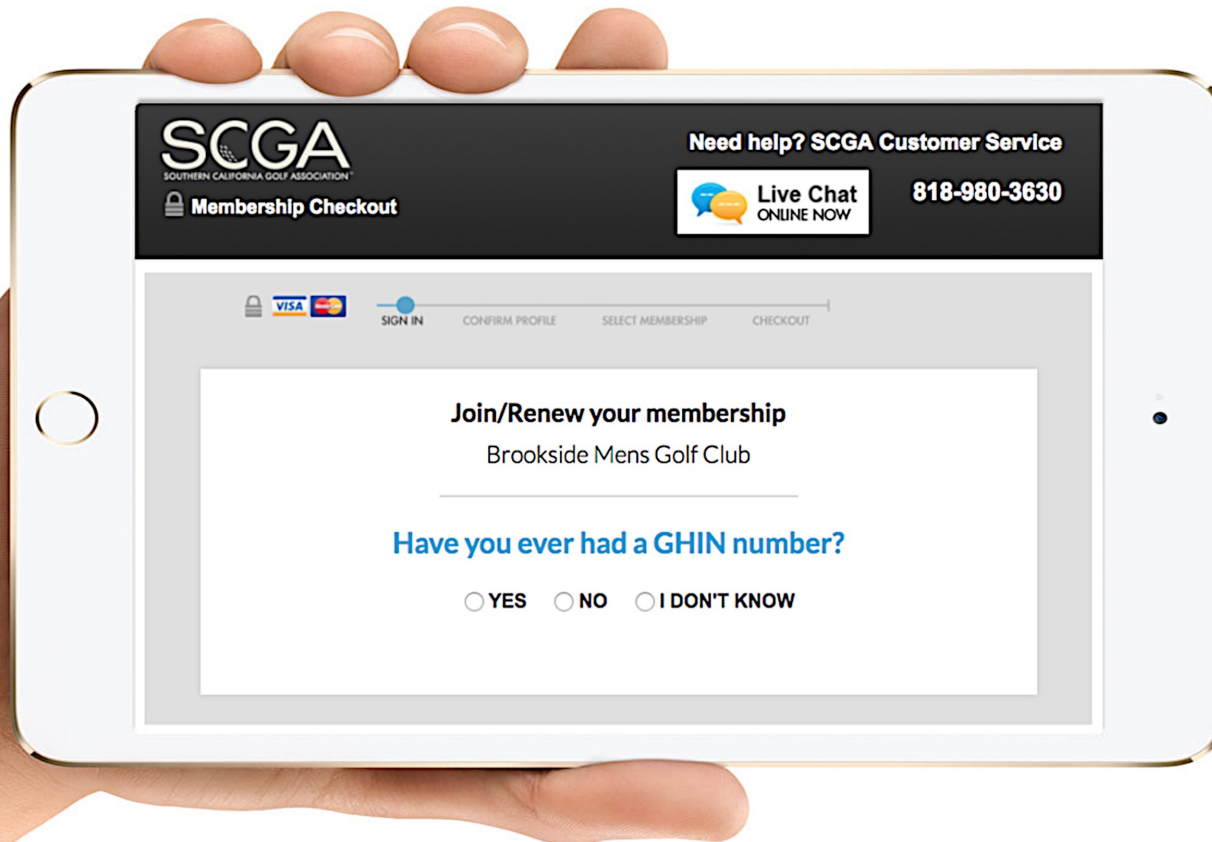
SCGA
SOUTHERN CALIFORNIA GOLF ASSOCIATION

Membership Checkout

Need help? SCGA Customer Service

Live Chat
ONLINE NOW

818-980-3630

VISA

SIGN IN CONFIRM PROFILE SELECT MEMBERSHIP CHECKOUT

Join/Renew your membership

Brookside Mens Golf Club

Have you ever had a GHIN number?

YES NO I DON'T KNOW